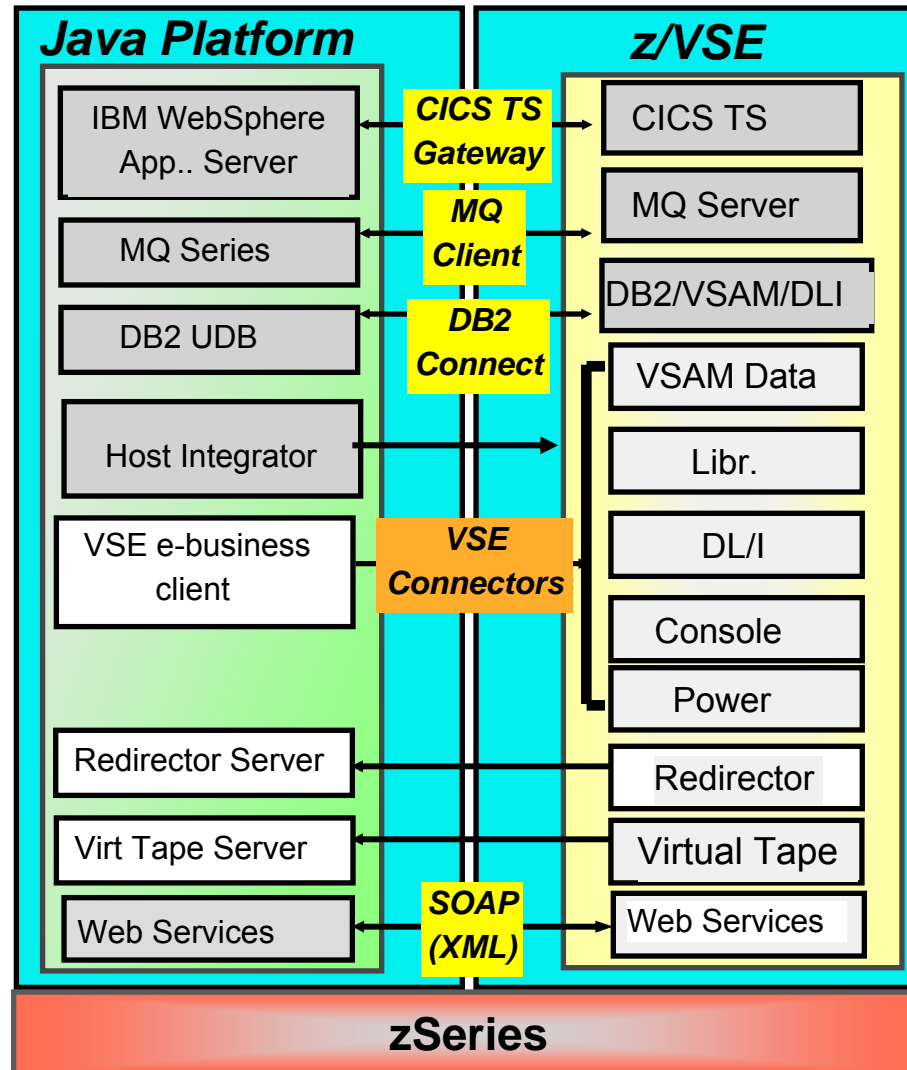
Java Platform

z/VSE

IBM WebSphere App.. Server

CICS TS Gateway

CICS TS

MQ Series

MQ Client

MQ Server

DB2 UDB

DB2 Connect

DB2/VSAM/DLI

VSAM Data

Host Integrator

Libr.

VSE e-business client

VSE Connectors

DL/I

Console

Power

Redirector Server

Redirector

Virt Tape Server

Virtual Tape

Web Services

SOAP (XML)

Web Services

zSeries